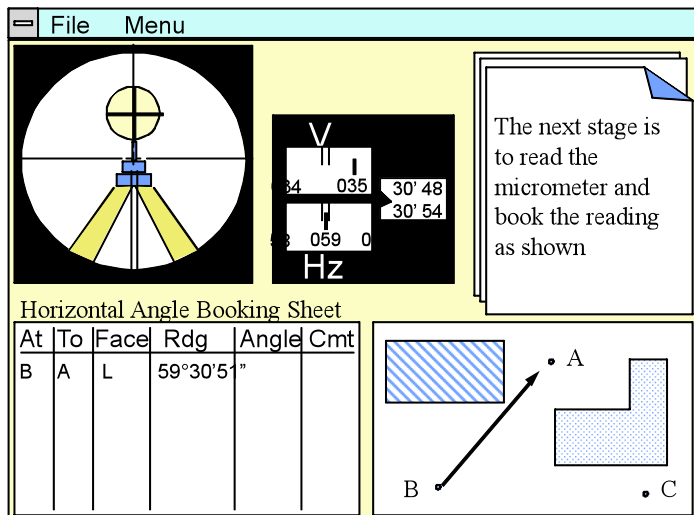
File Menu

V
034 035
30' 48
30' 54
58 059 0
Hz

The next stage is to read the micrometer and book the reading as shown

Horizontal Angle Booking Sheet

| At | To | Face | Rdg | Angle | Cmt |
|---|---|---|---|---|---|
| B | A | L | 59°30'51" | | |

A
B
C